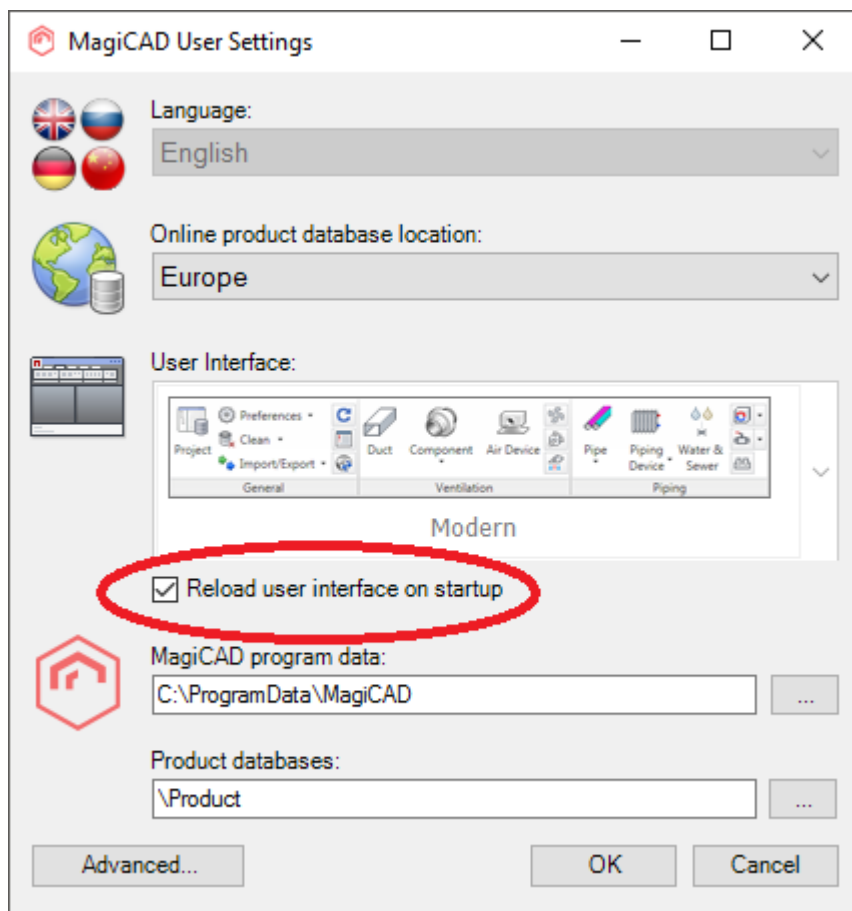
MagiCAD User Settings

Language:

English

Online product database location:

Europe

User Interface:

Project
Preferences
Clean
Import/Export
General
Duct
Component
Air Device
Ventilation
Pipe
Piping Device
Water & Sewer
Piping

Modern

Reload user interface on startup

MagiCAD program data:

C:\ProgramData\MagiCAD

...

Product databases:

\Product

...

Advanced...

OK

Cancel